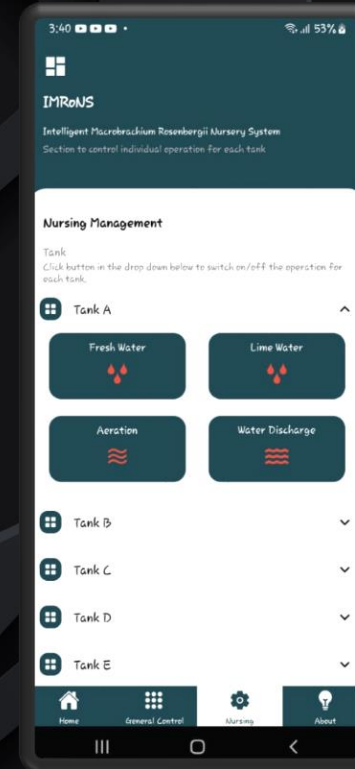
3:40 •

53%

IMRoNS

Intelligent Macrobrachium Rosenbergii Nursery System

Section to control individual operation for each tank

Nursing Management

Tank

Click button in the drop down below to switch on/off the operation for each tank.

Tank A

Fresh Water

Lime Water

Aeration

Water Discharge

Tank B

Tank C

Tank D

Tank E

Home

General Control

Nursing

About